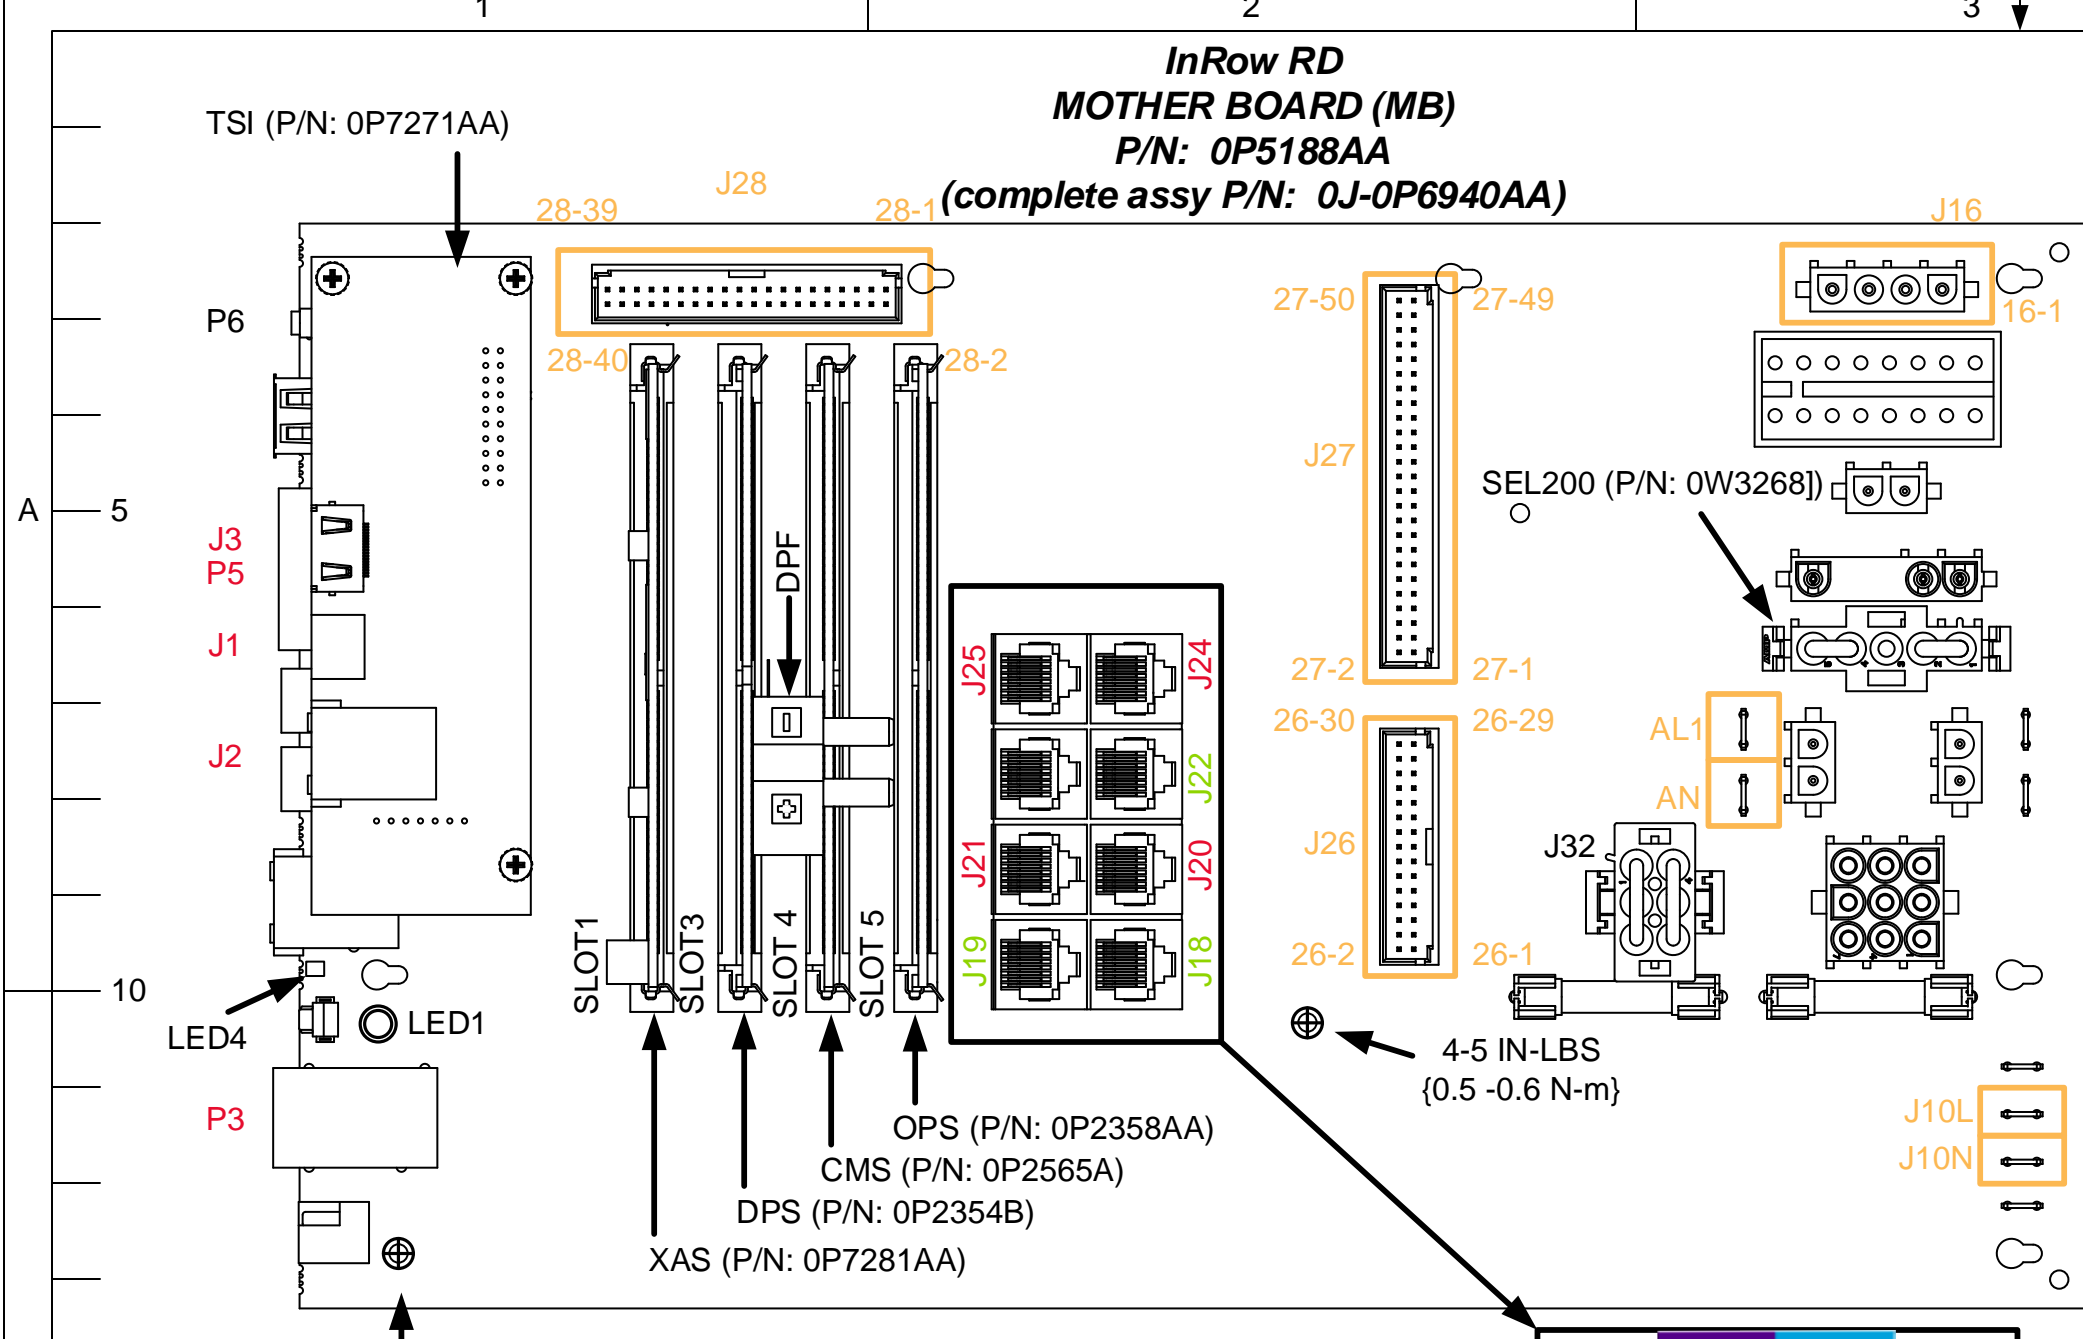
1
2
3

InRow RD
MOTHER BOARD (MB)
P/N: 0P5188AA
(complete assy P/N: 0J-0P6940AA)

TSI (P/N: 0P7271AA)

J28
28-39
28-1
28-40
28-2

J16
16-1

27-50
27-49
J27
27-2
27-1

26-30
26-29
J26
26-2
26-1

P6
A
5
J3
P5
J1
J2
10
LED4
LED1
P3

DPF

SLOT1
SLOT3
SLOT 4
SLOT 5

J25
J24
J22
J21
J20
J19
J18

SEL200 (P/N: 0W3268])

AL1
AN
J32

4-5 IN-LBS
{0.5 -0.6 N-m}

J10L
J10N

OPS (P/N: 0P2358AA)
CMS (P/N: 0P2565A)
DPS (P/N: 0P2354B)
XAS (P/N: 0P7281AA)